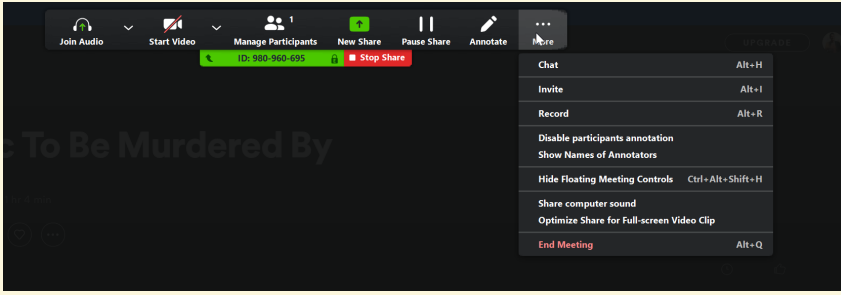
Join Audio
Start Video
1
Manage Participants
New Share
Pause Share
Annotate
More

ID: 980-960-695
Stop Share

UPGRADE

c To Be Murdered By

Chat Alt+H
Invite Alt+I
Record Alt+R
Disable participants annotation
Show Names of Annotators
Hide Floating Meeting Controls Ctrl+Alt+Shift+H
Share computer sound
Optimize Share for Full-screen Video Clip
End Meeting Alt+Q